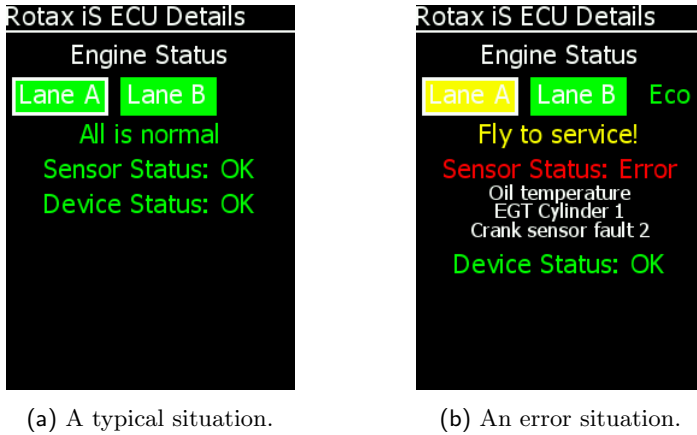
Rotax iS ECU Details
Engine Status
Lane A Lane B
All is normal
Sensor Status: OK
Device Status: OK

(a) A typical situation.

Rotax iS ECU Details
Engine Status
Lane A Lane B Eco
Fly to service!
Sensor Status: Error
Oil temperature
EGT Cylinder 1
Crank sensor fault 2
Device Status: OK

(b) An error situation.